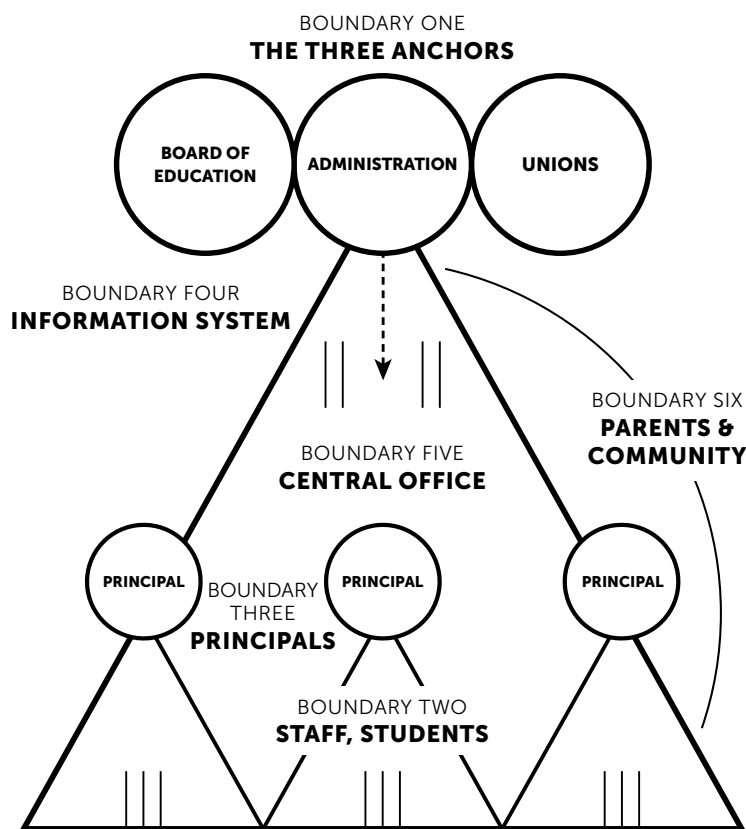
BOUNDARY ONE
THE THREE ANCHORS

BOARD OF EDUCATION

ADMINISTRATION

UNIONS

BOUNDARY FOUR
INFORMATION SYSTEM

BOUNDARY SIX
PARENTS & COMMUNITY

BOUNDARY FIVE
CENTRAL OFFICE

PRINCIPAL

BOUNDARY THREE
PRINCIPALS

PRINCIPAL

PRINCIPAL

BOUNDARY TWO
STAFF, STUDENTS